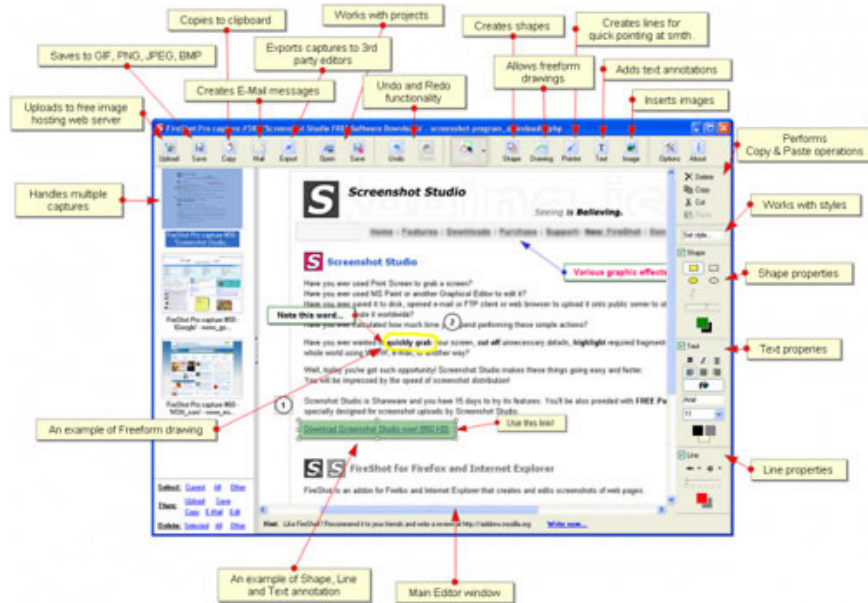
Copies to clipboard

Works with projects

Creates shapes

Creates lines for quick pointing at smth.

Saves to GIF, PNG, JPEG, BMP

Exports captures to 3rd party editors

Allows freeform drawings

Adds text annotations

Creates E-Mail messages

Undo and Redo functionality

Inserts images

Uploads to free image hosting web server

Performs Copy & Paste operations

FireShot Pro capture #3 - 'Screenshot Studio FREE Software Download' - screenshot_program_download.php

Upload Save Copy Mail Export Open Save Undo Shape Drawing Pointer Text Image Options About

Handles multiple captures

Screenshot Studio

Seeing is Believing.

Delete Copy Cut Paste

Works with styles

Home Features Downloads Purchase Support New: FireShot

Screenshot Studio

Various graphic effects

Shape properties

Have you ever used Print Screen to grab a screen?
Have you ever used MS Paint or another Graphical Editor to edit it?
Have you ever saved it to disk, opened e-mail or FTP client or web browser to upload it onto public server to share it worldwide?

Note this word...

Have you ever calculated how much time you spend performing these simple actions?

Have you ever wanted to quickly grab your screen, cut off unnecessary details, highlight required fragments and share it with the whole world using an IM, e-mail, or another way?

Text properies

Well, today you've got such opportunity! Screenshot Studio makes these things going easy and faster.
You will be impressed by the speed of screenshot distribution!

Screenshot Studio is Shareware and you have 15 days to try its features. You'll be also provided with FREE Pa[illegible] specially designed for screenshot uploads by Screenshot Studio.

An example of Freeform drawing

Download Screenshot Studio now! (950 KB)

Use this link!

Line properties

FireShot for Firefox and Internet Explorer

FireShot is an addon for Firefox and Internet Explorer that creates and edits screenshots of web pages.

Select: Current All Other
Files: Upload Save Copy E-Mail Edit
Delete: Selected All Other

Hint: Like FireShot? Recommend it to your friends and write a review at http://addons.mozilla.org Write now...

An example of Shape, Line and Text annotation

Main Editor window